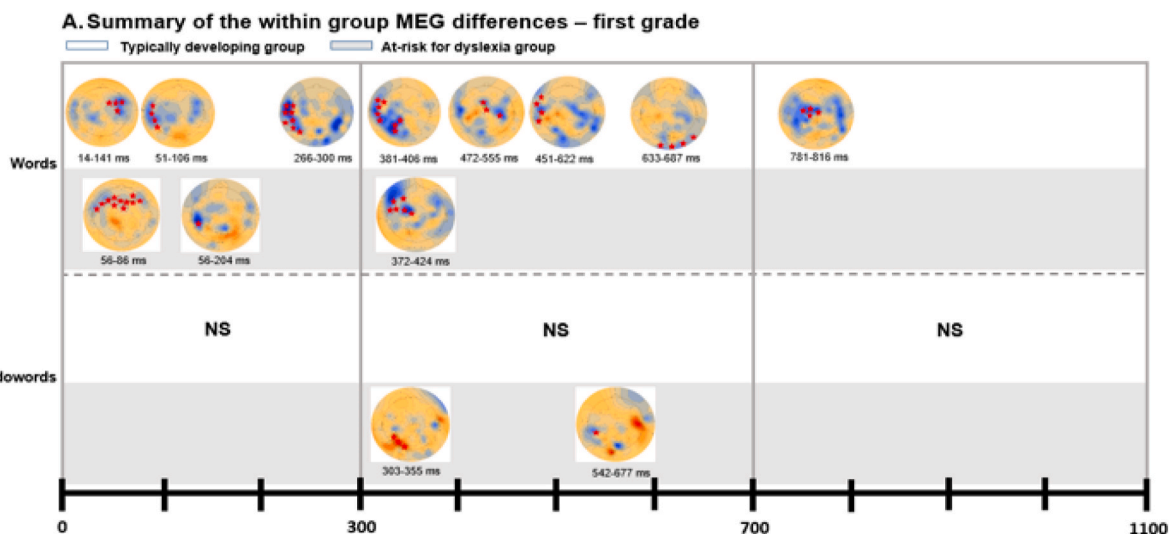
A. Summary of the within group MEG differences – first grade

Typically developing group

At-risk for dyslexia group

Words

14-141 ms

51-106 ms

266-300 ms

381-406 ms

472-555 ms

451-622 ms

633-687 ms

781-816 ms

56-86 ms

56-204 ms

372-424 ms

NS

NS

NS

lowords

303-355 ms

542-677 ms

0

300

700

1100